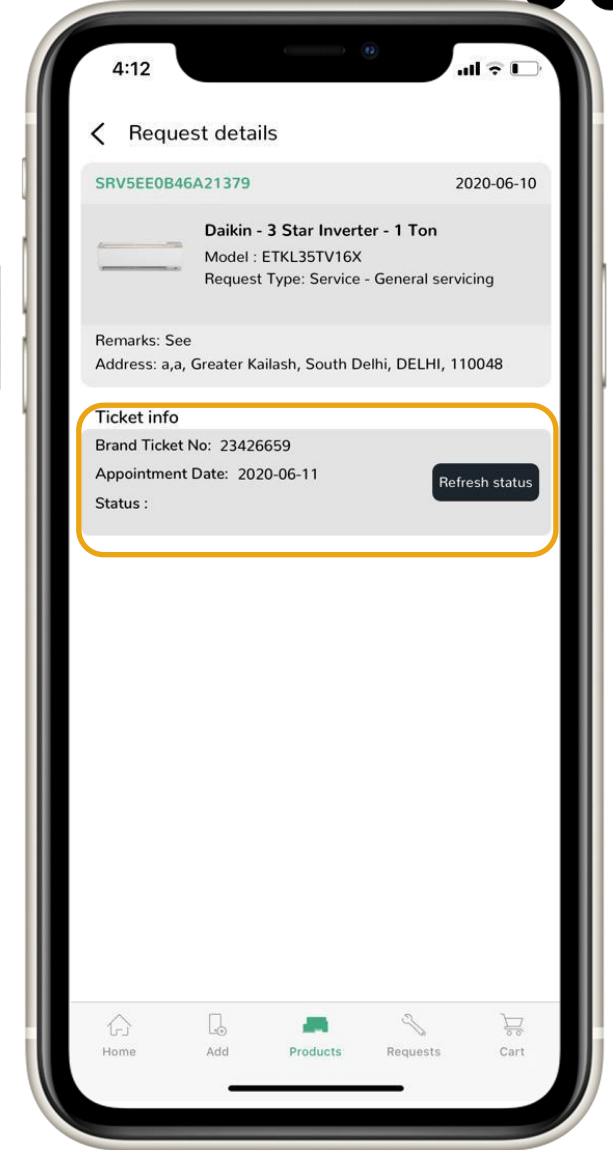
4:12

Request details

SRV5EE0B46A21379

2020-06-10

Daikin - 3 Star Inverter - 1 Ton
Model : ETKL35TV16X
Request Type: Service - General servicing

Remarks: See
Address: a,a, Greater Kailash, South Delhi, DELHI, 110048

Ticket info
Brand Ticket No: 23426659
Appointment Date: 2020-06-11
Status :

Refresh status

Home
Add
Products
Requests
Cart